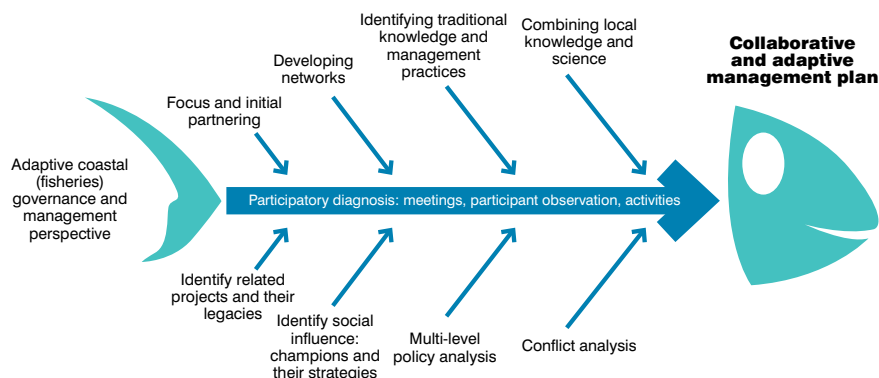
Adaptive coastal (fisheries) governance and management perspective

Focus and initial partnering

Developing networks

Identifying traditional knowledge and management practices

Combining local knowledge and science

Collaborative and adaptive management plan

Participatory diagnosis: meetings, participant observation, activities

Identify related projects and their legacies

Identify social influence: champions and their strategies

Multi-level policy analysis

Conflict analysis